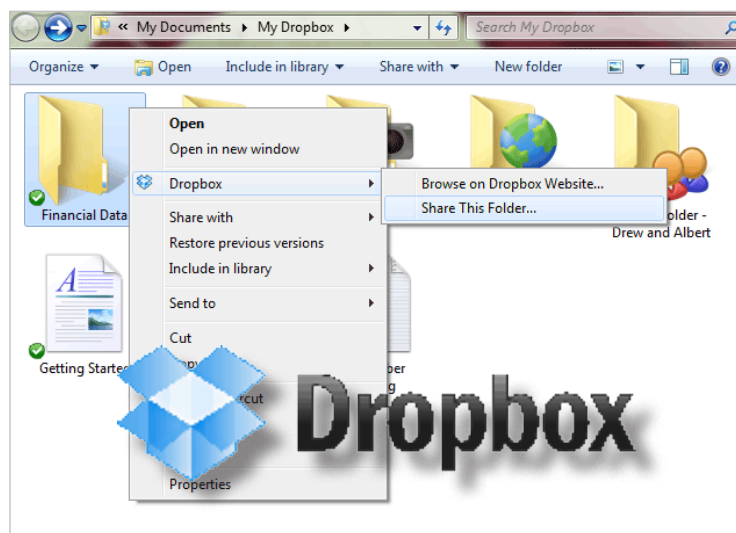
« My Documents ▸ My Dropbox ▸

Search My Dropbox

Organize ▾ Open Include in library ▾ Share with ▾ New folder

Financial Data

Open
Open in new window
Dropbox
Share with
Restore previous versions
Include in library
Send to
Cut
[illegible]
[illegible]rcut
Properties

Browse on Dropbox Website...
Share This Folder...

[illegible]older - Drew and Albert

Getting Starte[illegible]

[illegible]ber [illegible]g

Dropbox